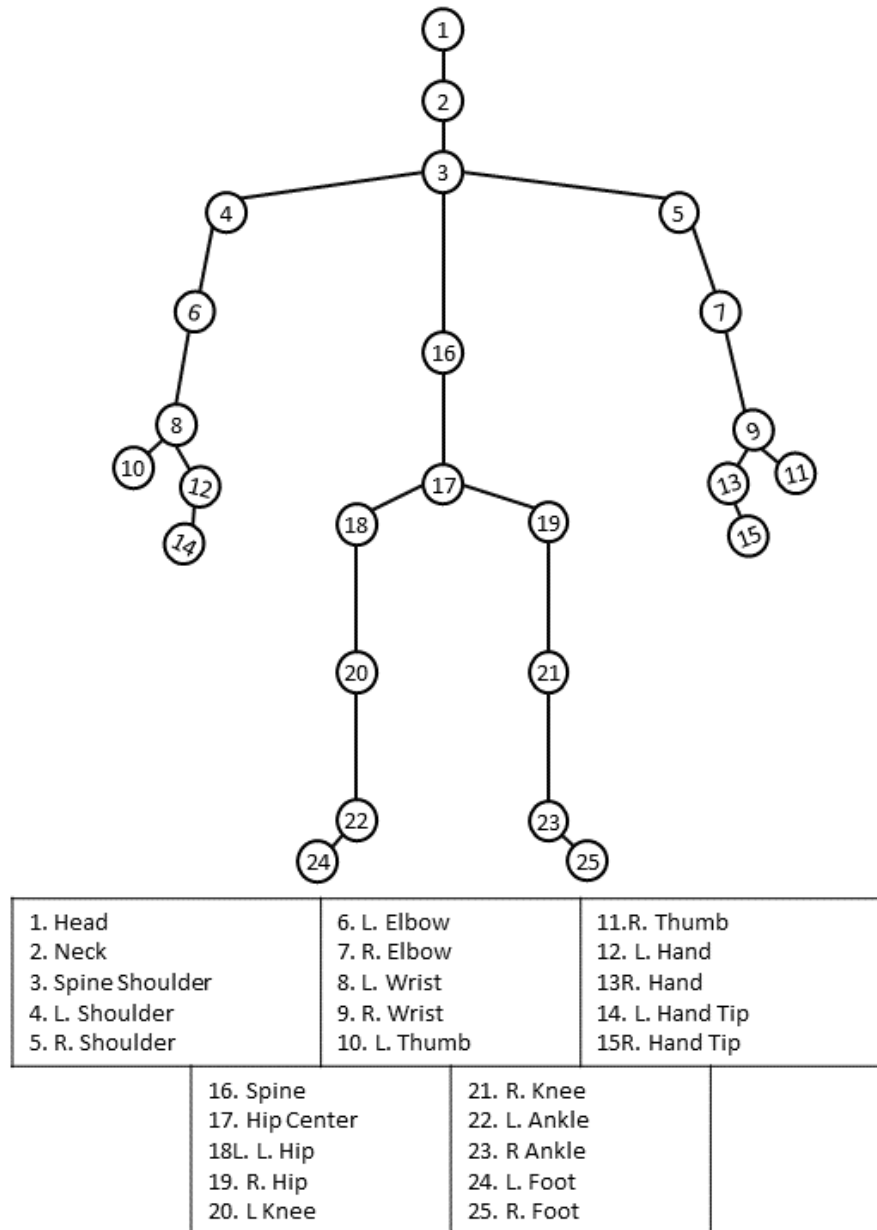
1
2
3
4
5
6
7
16
8
9
10
12
13
11
14
15
17
18
19
20
21
22
23
24
25

| 1. Head<br>2. Neck<br>3. Spine Shoulder<br>4. L. Shoulder<br>5. R. Shoulder | 6. L. Elbow<br>7. R. Elbow<br>8. L. Wrist<br>9. R. Wrist<br>10. L. Thumb | 11.R. Thumb<br>12. L. Hand<br>13R. Hand<br>14. L. Hand Tip<br>15R. Hand Tip |
|---|---|---|

| 16. Spine<br>17. Hip Center<br>18L. L. Hip<br>19. R. Hip<br>20. L Knee | 21. R. Knee<br>22. L. Ankle<br>23. R Ankle<br>24. L. Foot<br>25. R. Foot |
|---|---|